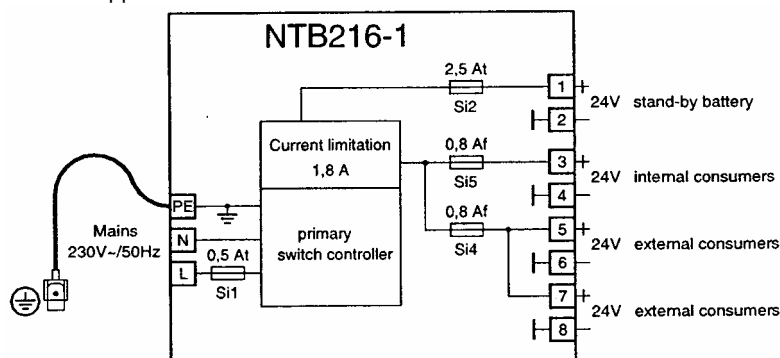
NTB216-1

2,5 At
Si2

Current limitation
1,8 A

0,8 Af
Si5

0,8 Af
Si4

primary
switch controller

PE
N
L

0,5 At
Si1

Mains
230V~/50Hz

1 +
2 –
24V stand-by battery

3 +
4 –
24V internal consumers

5 +
6 –
24V external consumers

7 +
8 –
24V external consumers